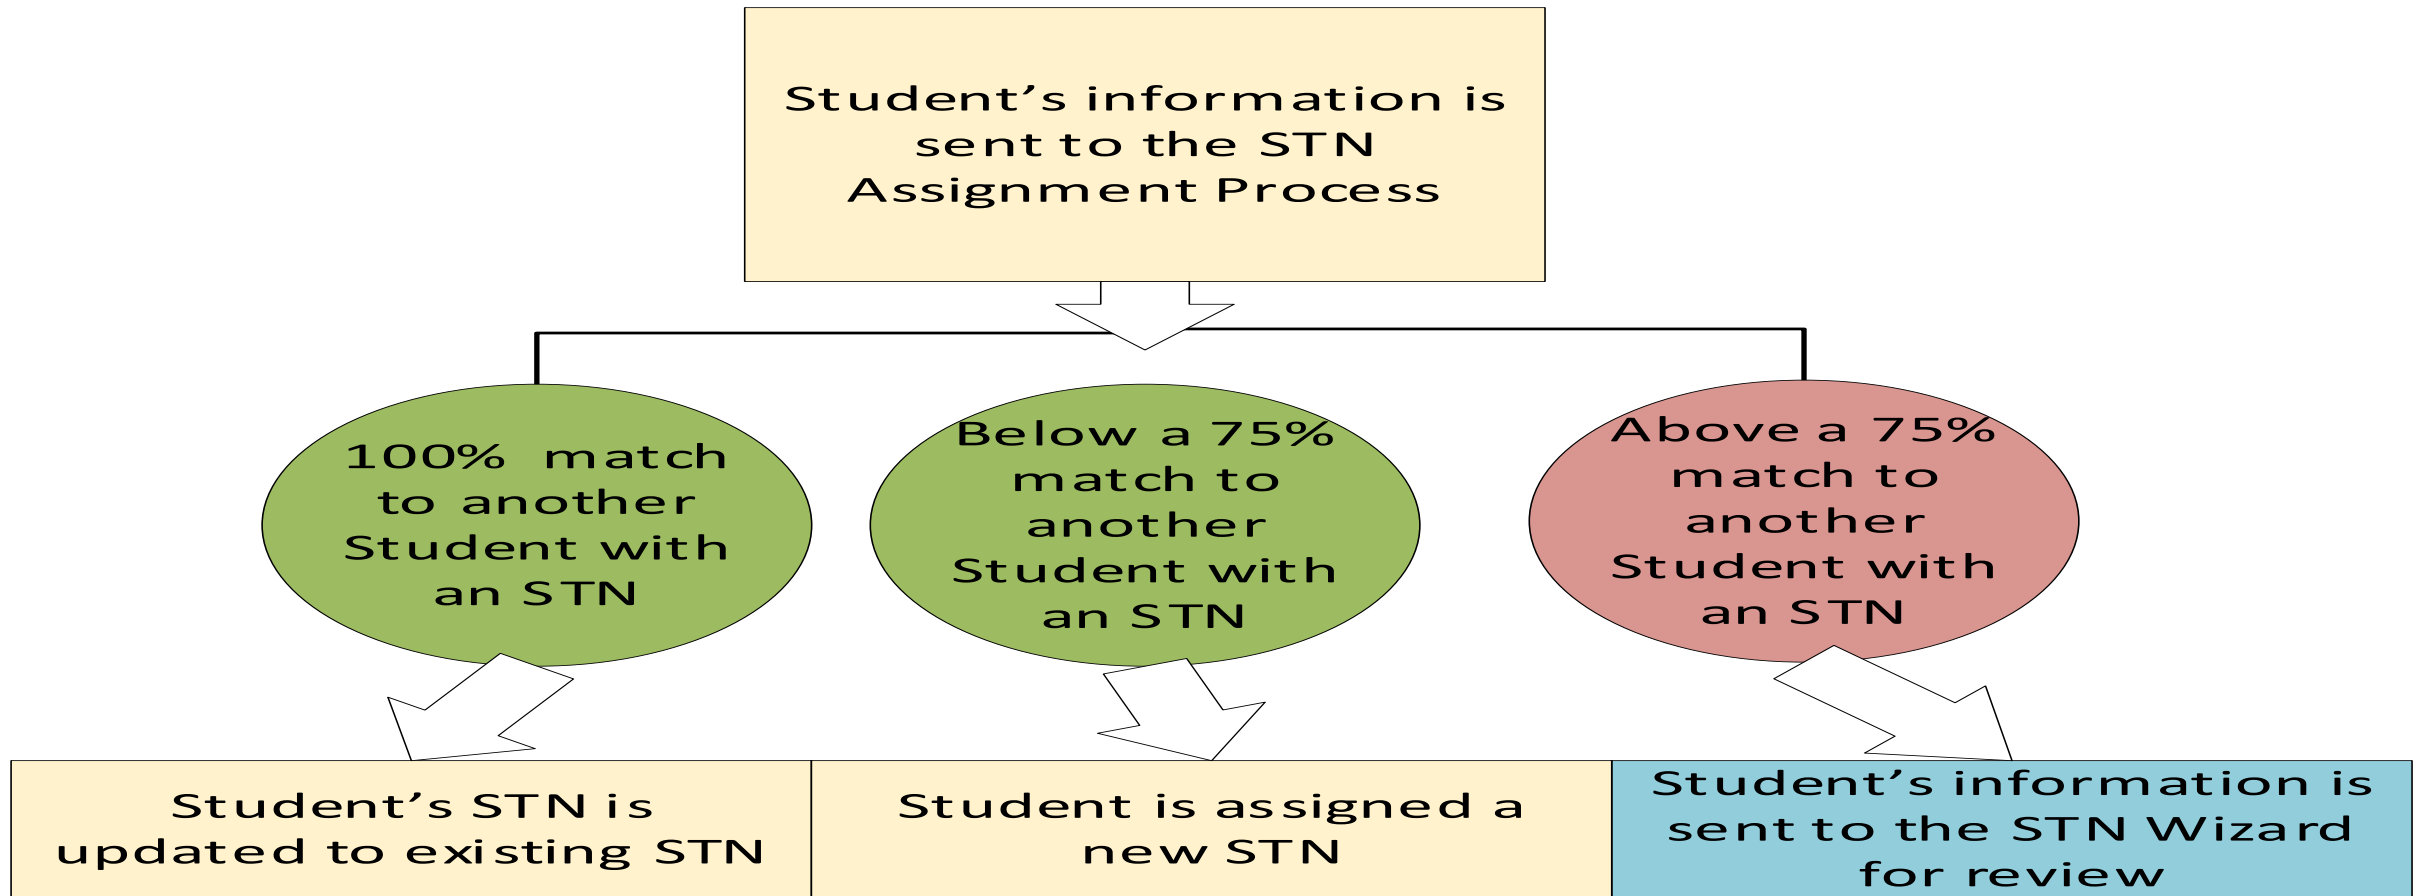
Student’s information is sent to the STN Assignment Process

100% match to another Student with an STN

Below a 75% match to another Student with an STN

Above a 75% match to another Student with an STN

Student’s STN is updated to existing STN

Student is assigned a new STN

Student’s information is sent to the STN Wizard for review